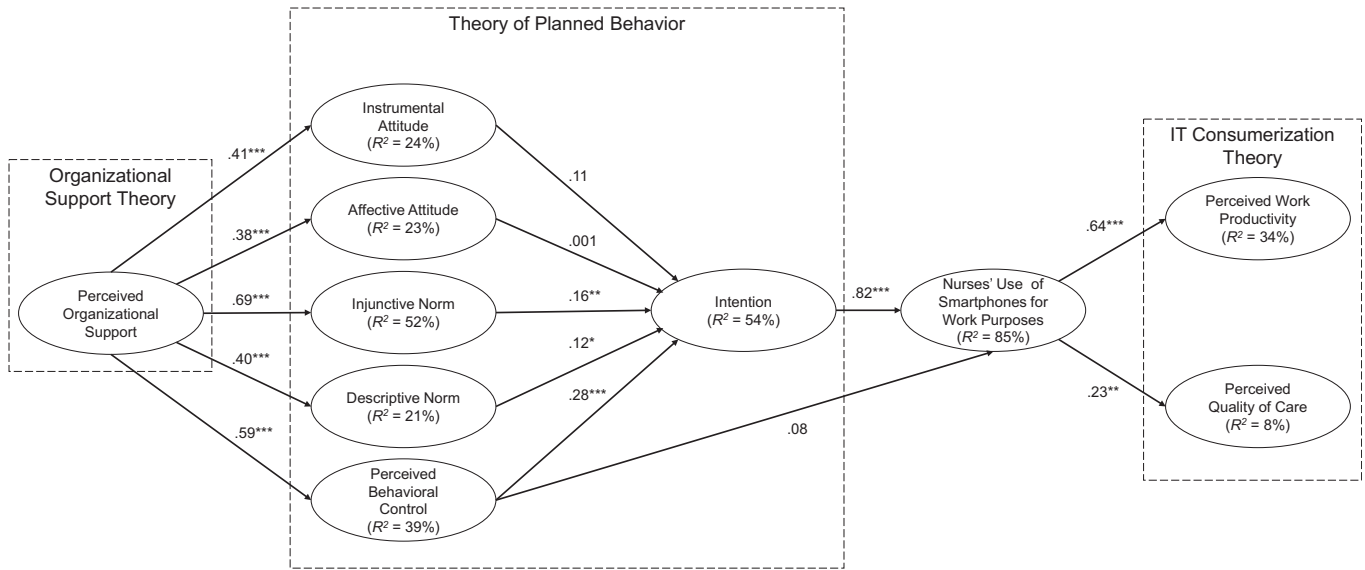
Theory of Planned Behavior

Organizational Support Theory

Perceived Organizational Support

.41***

.38***

.69***

.40***

.59***

Instrumental Attitude ($R^2$ = 24%)

Affective Attitude ($R^2$ = 23%)

Injunctive Norm ($R^2$ = 52%)

Descriptive Norm ($R^2$ = 21%)

Perceived Behavioral Control ($R^2$ = 39%)

.11

.001

.16**

.12*

.28***

Intention ($R^2$ = 54%)

.08

.82***

Nurses' Use of Smartphones for Work Purposes ($R^2$ = 85%)

IT Consumerization Theory

.64***

Perceived Work Productivity ($R^2$ = 34%)

.23**

Perceived Quality of Care ($R^2$ = 8%)